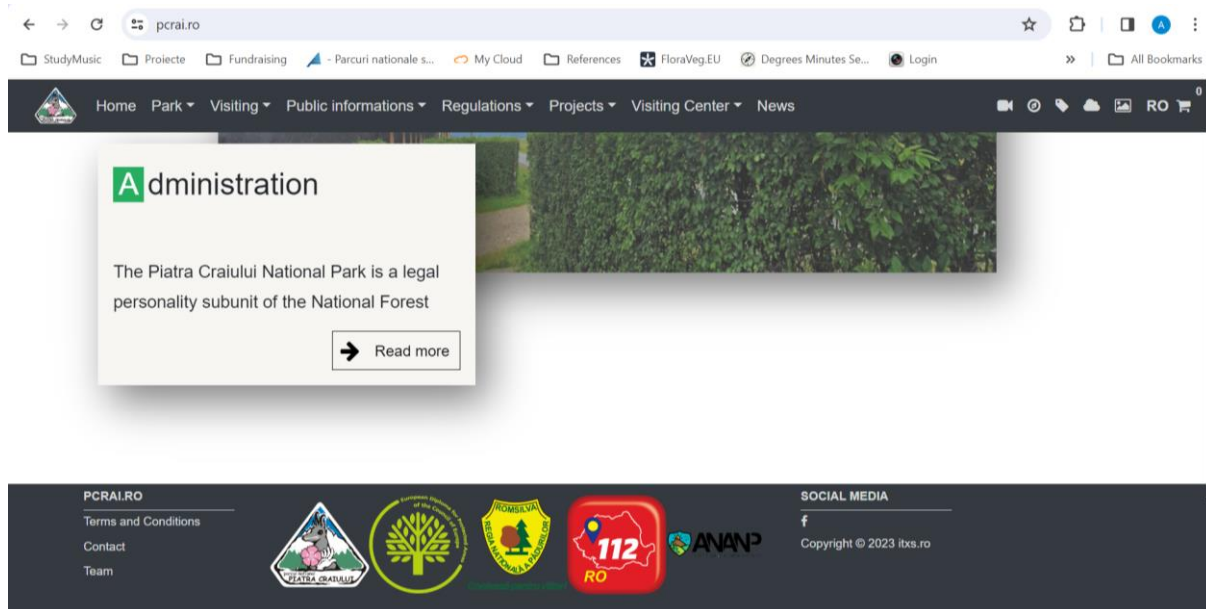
pcrai.ro

StudyMusic Proiecte Fundraising - Parcuri nationale s... My Cloud References FloraVeg.EU Degrees Minutes Se... Login » All Bookmarks

Home Park Visiting Public informations Regulations Projects Visiting Center News RO 0

Administration

The Piatra Craiului National Park is a legal personality subunit of the National Forest

Read more

PCRAI.RO
Terms and Conditions
Contact
Team

PIATRA CRAIULUI

European Diploma for Protected Areas of the Council of Europe

ROMSILVA
REGIA NAȚIONALĂ A PĂDURILOR

112 RO

ANANP

SOCIAL MEDIA
f
Copyright © 2023 itxs.ro